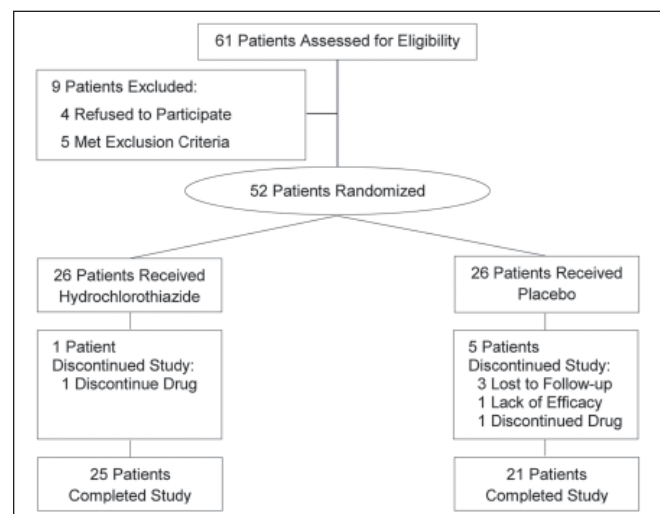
61 Patients Assessed for Eligibility

9 Patients Excluded:
4 Refused to Participate
5 Met Exclusion Criteria

52 Patients Randomized

26 Patients Received Hydrochlorothiazide

1 Patient Discontinued Study:
1 Discontinue Drug

25 Patients Completed Study

26 Patients Received Placebo

5 Patients Discontinued Study:
3 Lost to Follow-up
1 Lack of Efficacy
1 Discontinued Drug

21 Patients Completed Study